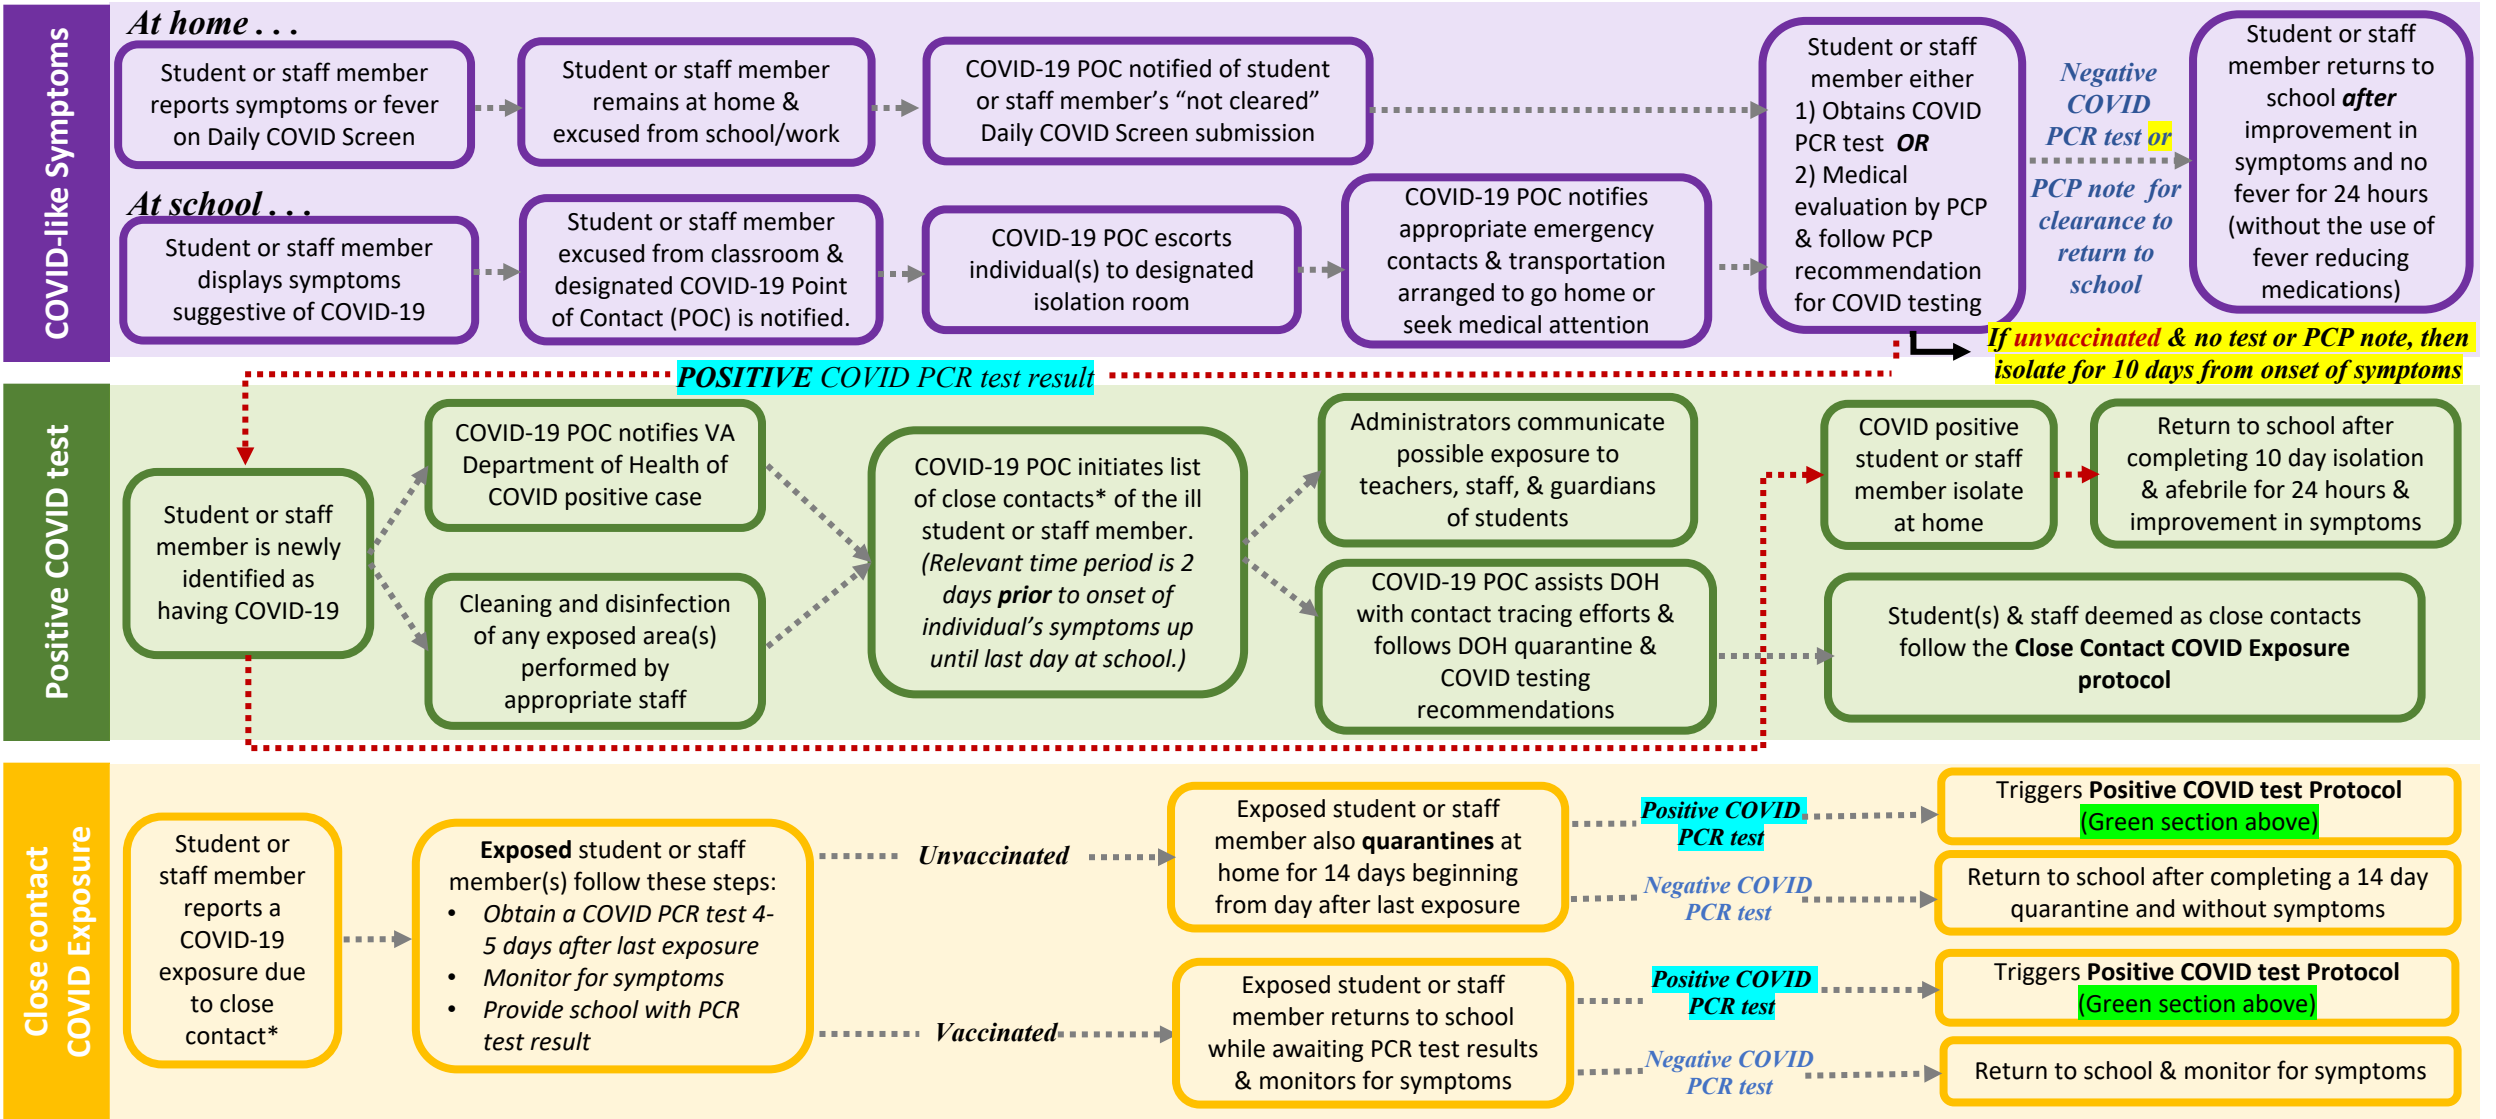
COVID-like Symptoms

At home . . .

Student or staff member reports symptoms or fever on Daily COVID Screen

Student or staff member remains at home & excused from school/work

COVID-19 POC notified of student or staff member's "not cleared" Daily COVID Screen submission

At school . . .

Student or staff member displays symptoms suggestive of COVID-19

Student or staff member excused from classroom & designated COVID-19 Point of Contact (POC) is notified.

COVID-19 POC escorts individual(s) to designated isolation room

COVID-19 POC notifies appropriate emergency contacts & transportation arranged to go home or seek medical attention

Student or staff member either 1) Obtains COVID PCR test OR 2) Medical evaluation by PCP & follow PCP recommendation for COVID testing

Negative COVID PCR test or PCP note for clearance to return to school

Student or staff member returns to school after improvement in symptoms and no fever for 24 hours (without the use of fever reducing medications)

If unvaccinated & no test or PCP note, then isolate for 10 days from onset of symptoms

POSITIVE COVID PCR test result

Positive COVID test

Student or staff member is newly identified as having COVID-19

COVID-19 POC notifies VA Department of Health of COVID positive case

Cleaning and disinfection of any exposed area(s) performed by appropriate staff

COVID-19 POC initiates list of close contacts* of the ill student or staff member. (Relevant time period is 2 days prior to onset of individual's symptoms up until last day at school.)

Administrators communicate possible exposure to teachers, staff, & guardians of students

COVID-19 POC assists DOH with contact tracing efforts & follows DOH quarantine & COVID testing recommendations

COVID positive student or staff member isolate at home

Return to school after completing 10 day isolation & afebrile for 24 hours & improvement in symptoms

Student(s) & staff deemed as close contacts follow the Close Contact COVID Exposure protocol

Close contact COVID Exposure

Student or staff member reports a COVID-19 exposure due to close contact*

Exposed student or staff member(s) follow these steps:
• Obtain a COVID PCR test 4-5 days after last exposure
• Monitor for symptoms
• Provide school with PCR test result

Unvaccinated

Vaccinated

Exposed student or staff member also quarantines at home for 14 days beginning from day after last exposure

Exposed student or staff member returns to school while awaiting PCR test results & monitors for symptoms

Positive COVID PCR test

Negative COVID PCR test

Positive COVID PCR test

Negative COVID PCR test

Triggers Positive COVID test Protocol (Green section above)

Return to school after completing a 14 day quarantine and without symptoms

Triggers Positive COVID test Protocol (Green section above)

Return to school & monitor for symptoms